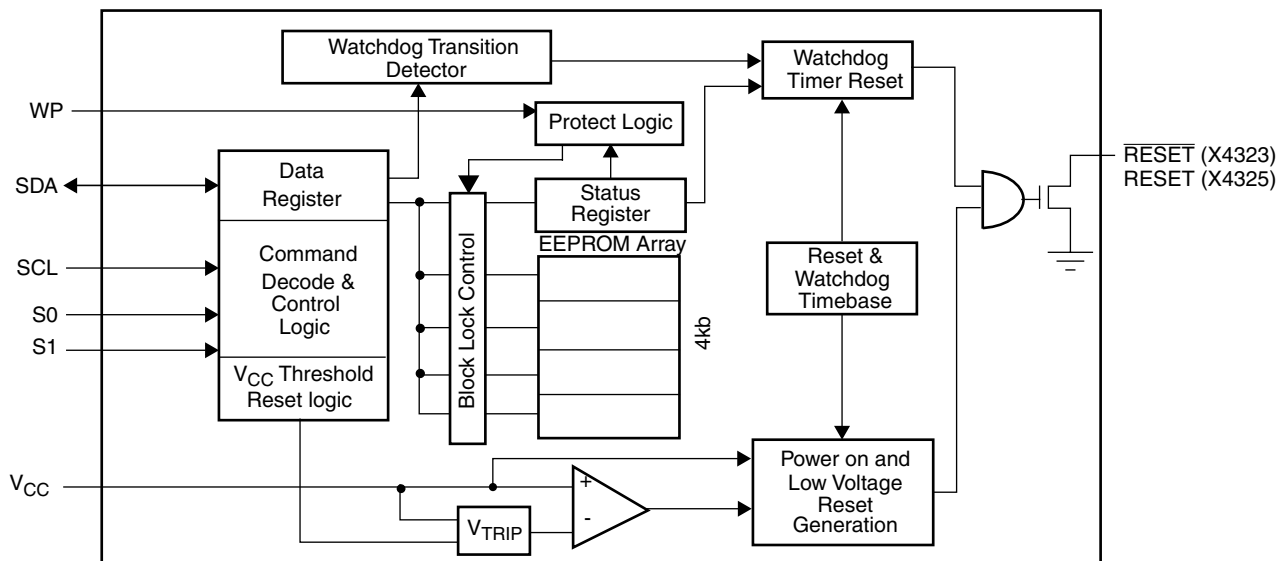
Watchdog Transition Detector

Watchdog Timer Reset

WP

Protect Logic

$\overline{\text{RESET}}$ (X4323)
RESET (X4325)

SDA

Data Register

Status Register

EEPROM Array

SCL

Command Decode & Control Logic

Block Lock Control

Reset & Watchdog Timebase

S0

S1

4kb

$V_{CC}$ Threshold Reset logic

$V_{CC}$

+

-

$V_{TRIP}$

Power on and Low Voltage Reset Generation